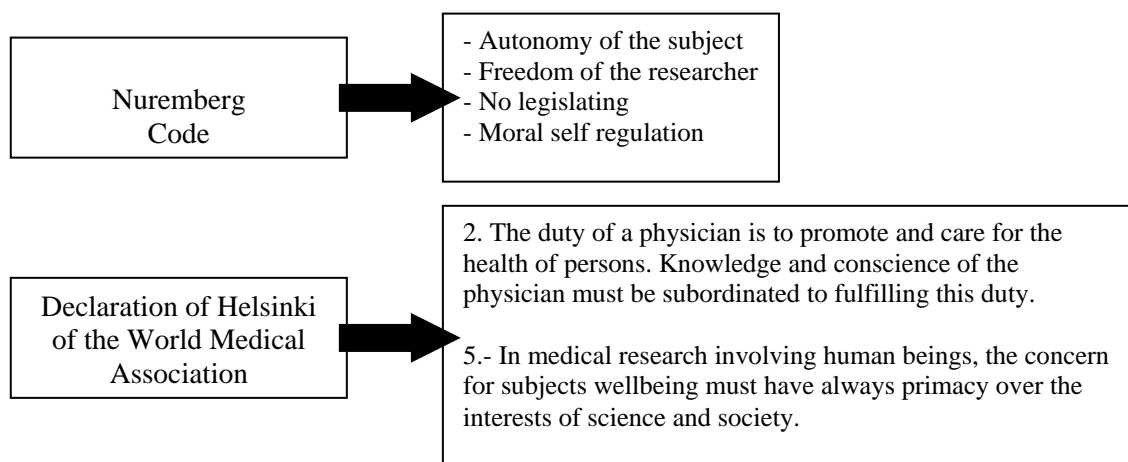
Nuremberg Code

- Autonomy of the subject
- Freedom of the researcher
- No legislating
- Moral self regulation

Declaration of Helsinki of the World Medical Association

2. The duty of a physician is to promote and care for the health of persons. Knowledge and conscience of the physician must be subordinated to fulfilling this duty.

5.- In medical research involving human beings, the concern for subjects wellbeing must have always primacy over the interests of science and society.